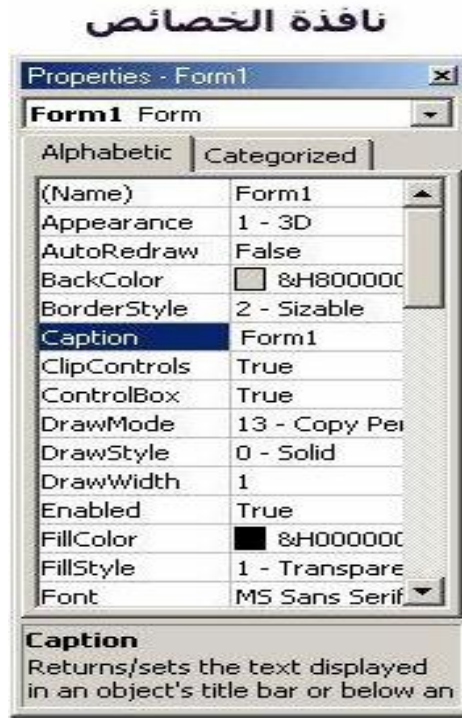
نافذة الخصائص

Properties - Form1

Form1 Form

Alphabetic | Categorized

| | |
|---|---|
| (Name) | Form1 |
| Appearance | 1 - 3D |
| AutoRedraw | False |
| BackColor | &H800000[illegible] |
| BorderStyle | 2 - Sizable |
| Caption | Form1 |
| ClipControls | True |
| ControlBox | True |
| DrawMode | 13 - Copy Pe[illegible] |
| DrawStyle | 0 - Solid |
| DrawWidth | 1 |
| Enabled | True |
| FillColor | &H000000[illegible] |
| FillStyle | 1 - Transpare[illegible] |
| Font | MS Sans Serif |

Caption
Returns/sets the text displayed in an object's title bar or below an